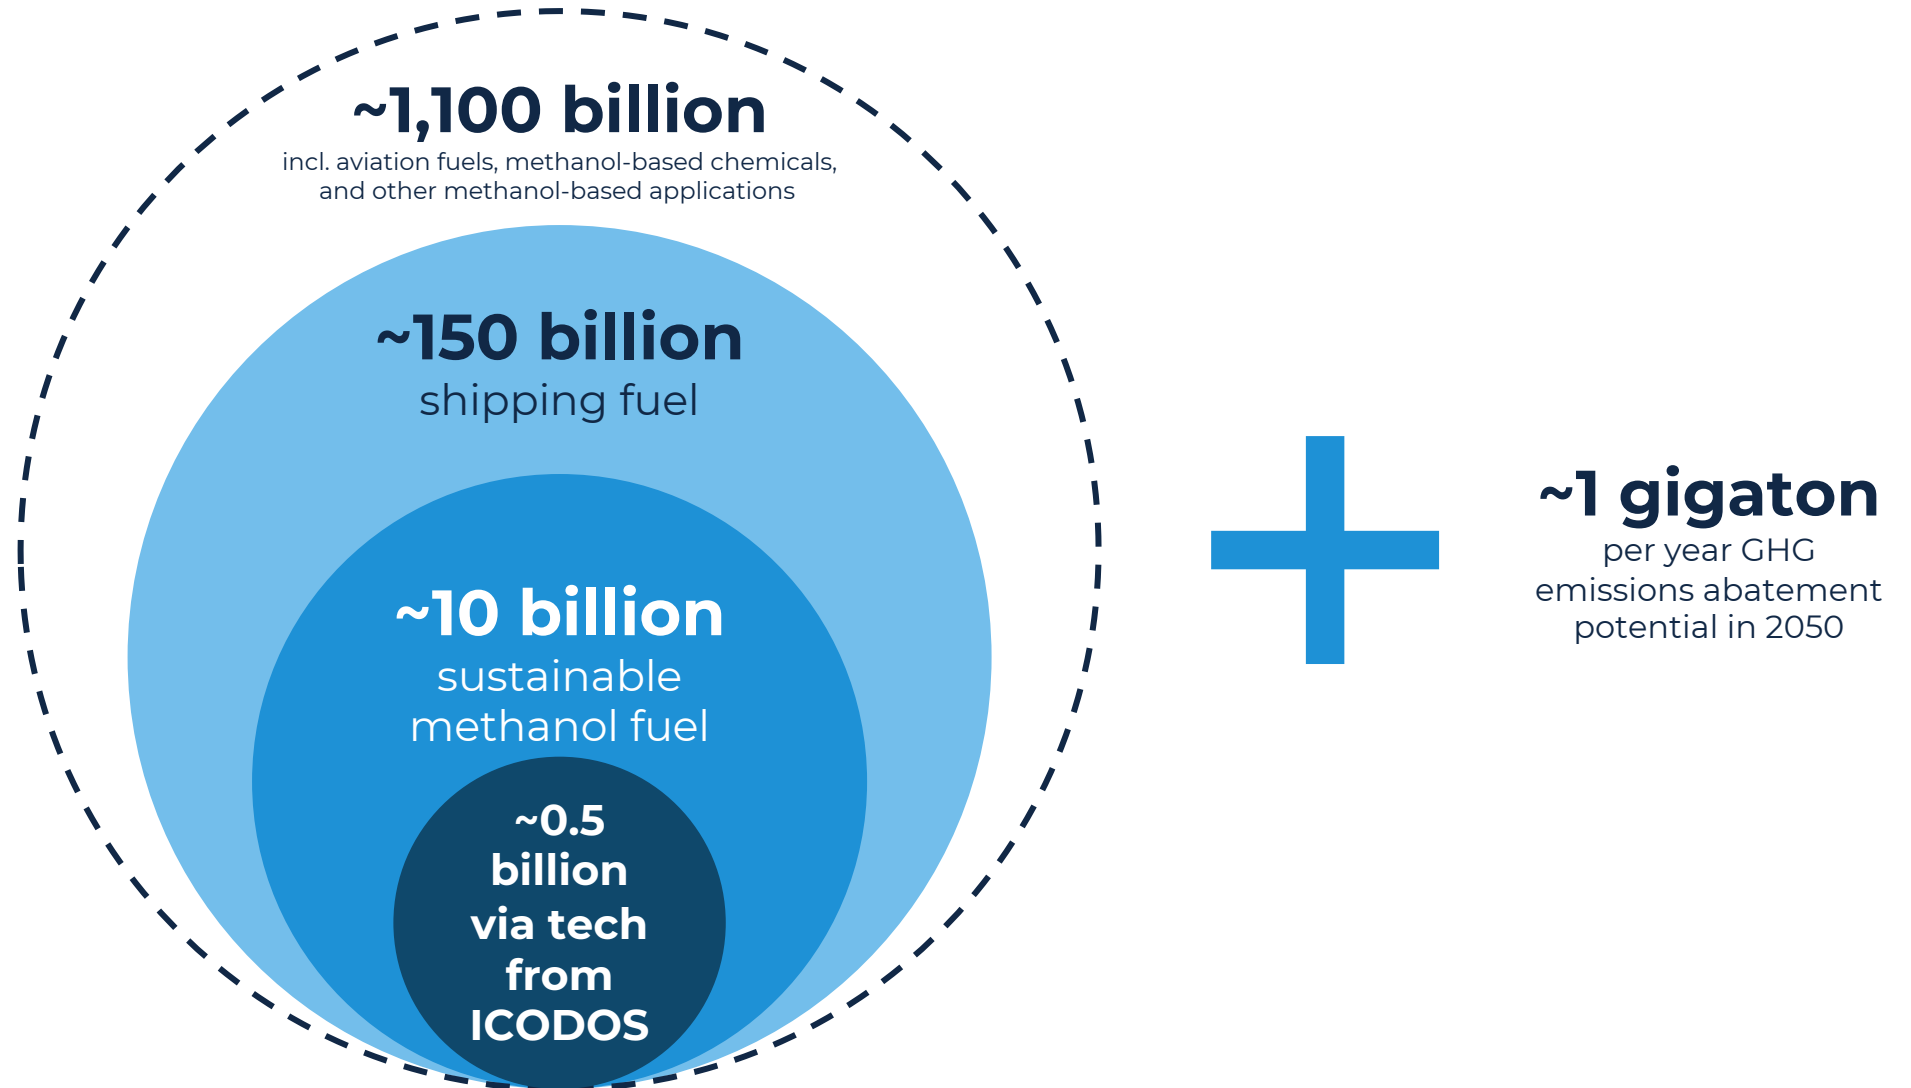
~1,100 billion
incl. aviation fuels, methanol-based chemicals, and other methanol-based applications

~150 billion
shipping fuel

~10 billion
sustainable methanol fuel

~0.5 billion via tech from ICODOS

+

~1 gigaton
per year GHG emissions abatement potential in 2050